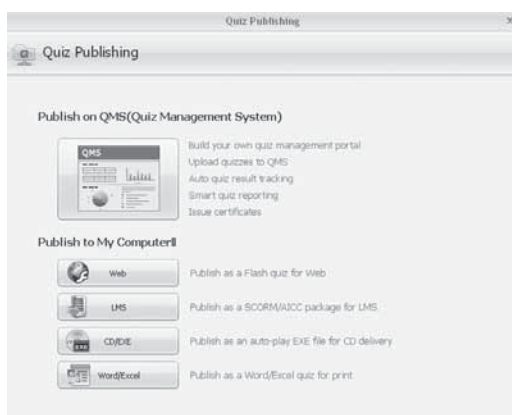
Quiz Publishing

Quiz Publishing

Publish on QMS(Quiz Management System)

QMS

Build your own quiz management portal
Upload quizzes to QMS
Auto quiz result tracking
Smart quiz reporting
Issue certificates

Publish to My Computerll

Web
Publish as a Flash quiz for Web

LMS
Publish as a SCORM/AICC package for LMS

CD/EXE
Publish as an auto-play EXE file for CD delivery

Word/Excel
Publish as a Word/Excel quiz for print